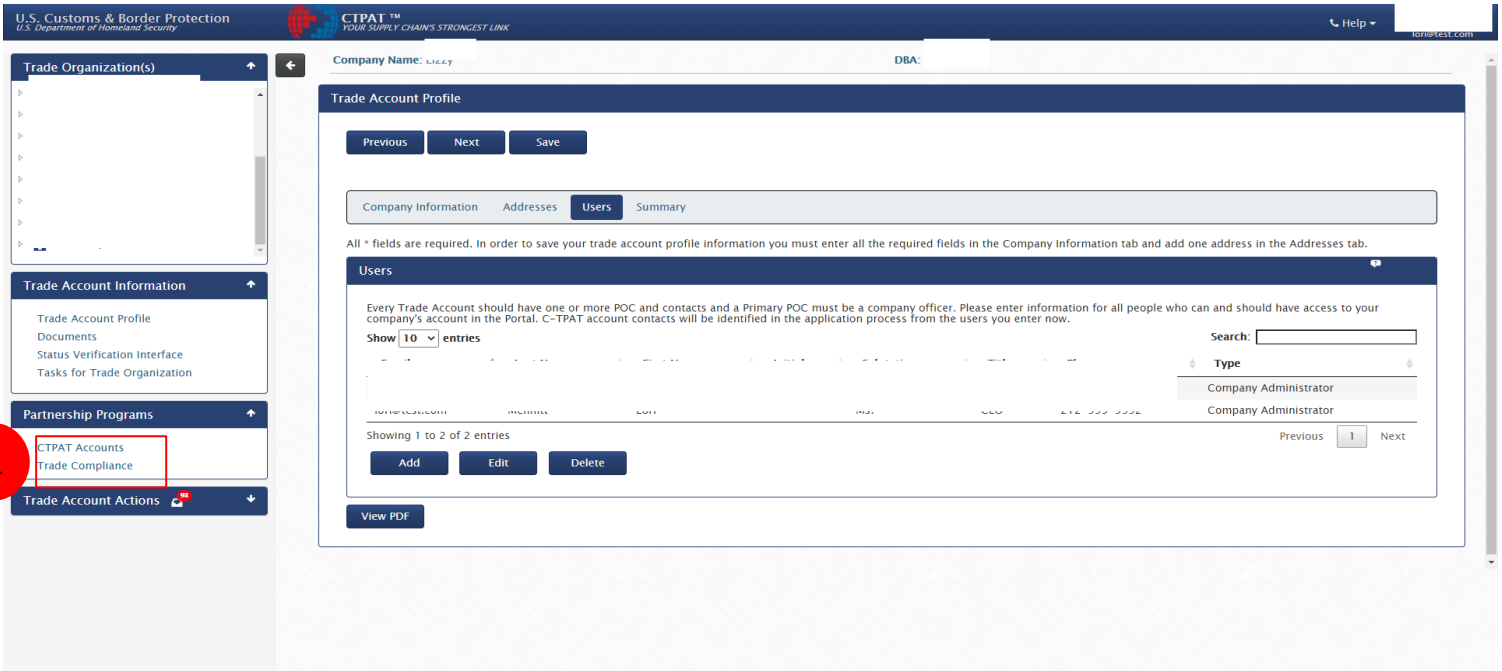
U.S. Customs & Border Protection
U.S. Department of Homeland Security

CTPAT ™
YOUR SUPPLY CHAIN'S STRONGEST LINK

Help

lori@test.com

Trade Organization(s)

Trade Account Information

Trade Account Profile
Documents
Status Verification Interface
Tasks for Trade Organization

Partnership Programs

CTPAT Accounts
Trade Compliance

Trade Account Actions 98

Company Name: Lizzy

DBA:

Trade Account Profile

Previous Next Save

Company Information Addresses Users Summary

All * fields are required. In order to save your trade account profile information you must enter all the required fields in the Company Information tab and add one address in the Addresses tab.

Users

Every Trade Account should have one or more POC and contacts and a Primary POC must be a company officer. Please enter information for all people who can and should have access to your company's account in the Portal. C-TPAT account contacts will be identified in the application process from the users you enter now.

Show 10 entries

Search:

| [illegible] | Type |
|---|---|
| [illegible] | Company Administrator |
| lori@test.com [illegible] Lori Ms. CEO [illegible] | Company Administrator |

Showing 1 to 2 of 2 entries

Previous 1 Next

Add Edit Delete

View PDF